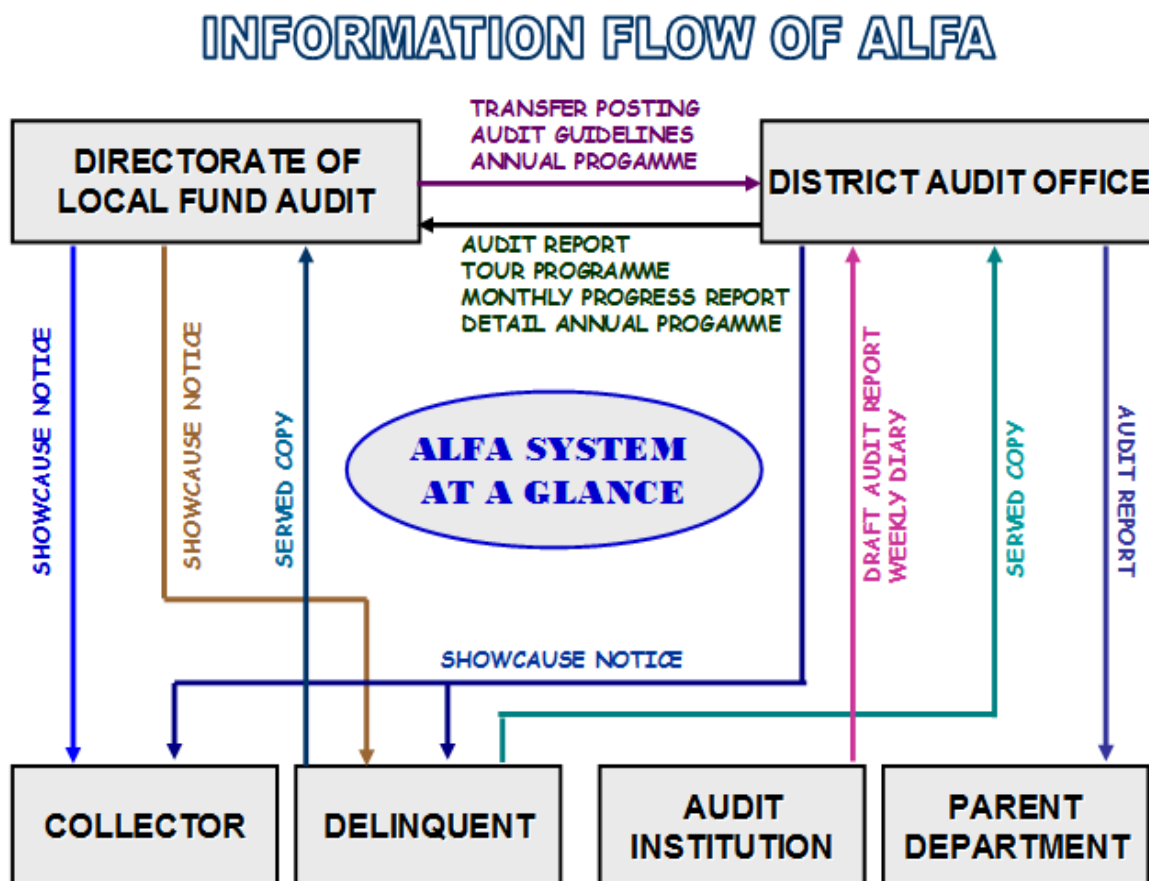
INFORMATION FLOW OF ALFA

DIRECTORATE OF LOCAL FUND AUDIT

TRANSFER POSTING
AUDIT GUIDELINES
ANNUAL PROGAMME

DISTRICT AUDIT OFFICE

AUDIT REPORT
TOUR PROGRAMME
MONTHLY PROGRESS REPORT
DETAIL ANNUAL PROGAMME

SHOWCAUSE NOTICE

SHOWCAUSE NOTICE

SERVED COPY

ALFA SYSTEM AT A GLANCE

DRAFT AUDIT REPORT
WEEKLY DIARY

SERVED COPY

AUDIT REPORT

SHOWCAUSE NOTICE

COLLECTOR

DELINQUENT

AUDIT INSTITUTION

PARENT DEPARTMENT